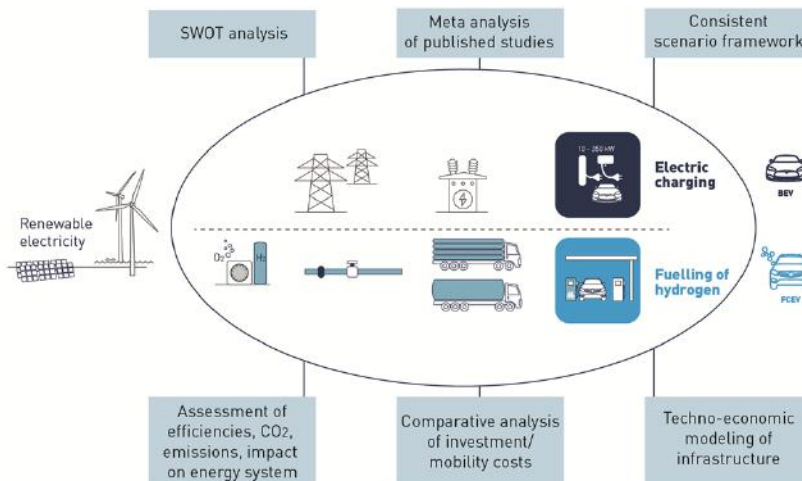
SWOT analysis

Meta analysis of published studies

Consistent scenario framework

Renewable electricity

10 - 350 kW

Electric charging

BEV

$O_2$

$H_2$

Fuelling of hydrogen

FCEV

Assessment of efficiencies, $CO_2$, emissions, impact on energy system

Comparative analysis of investment/ mobility costs

Techno-economic modeling of infrastructure